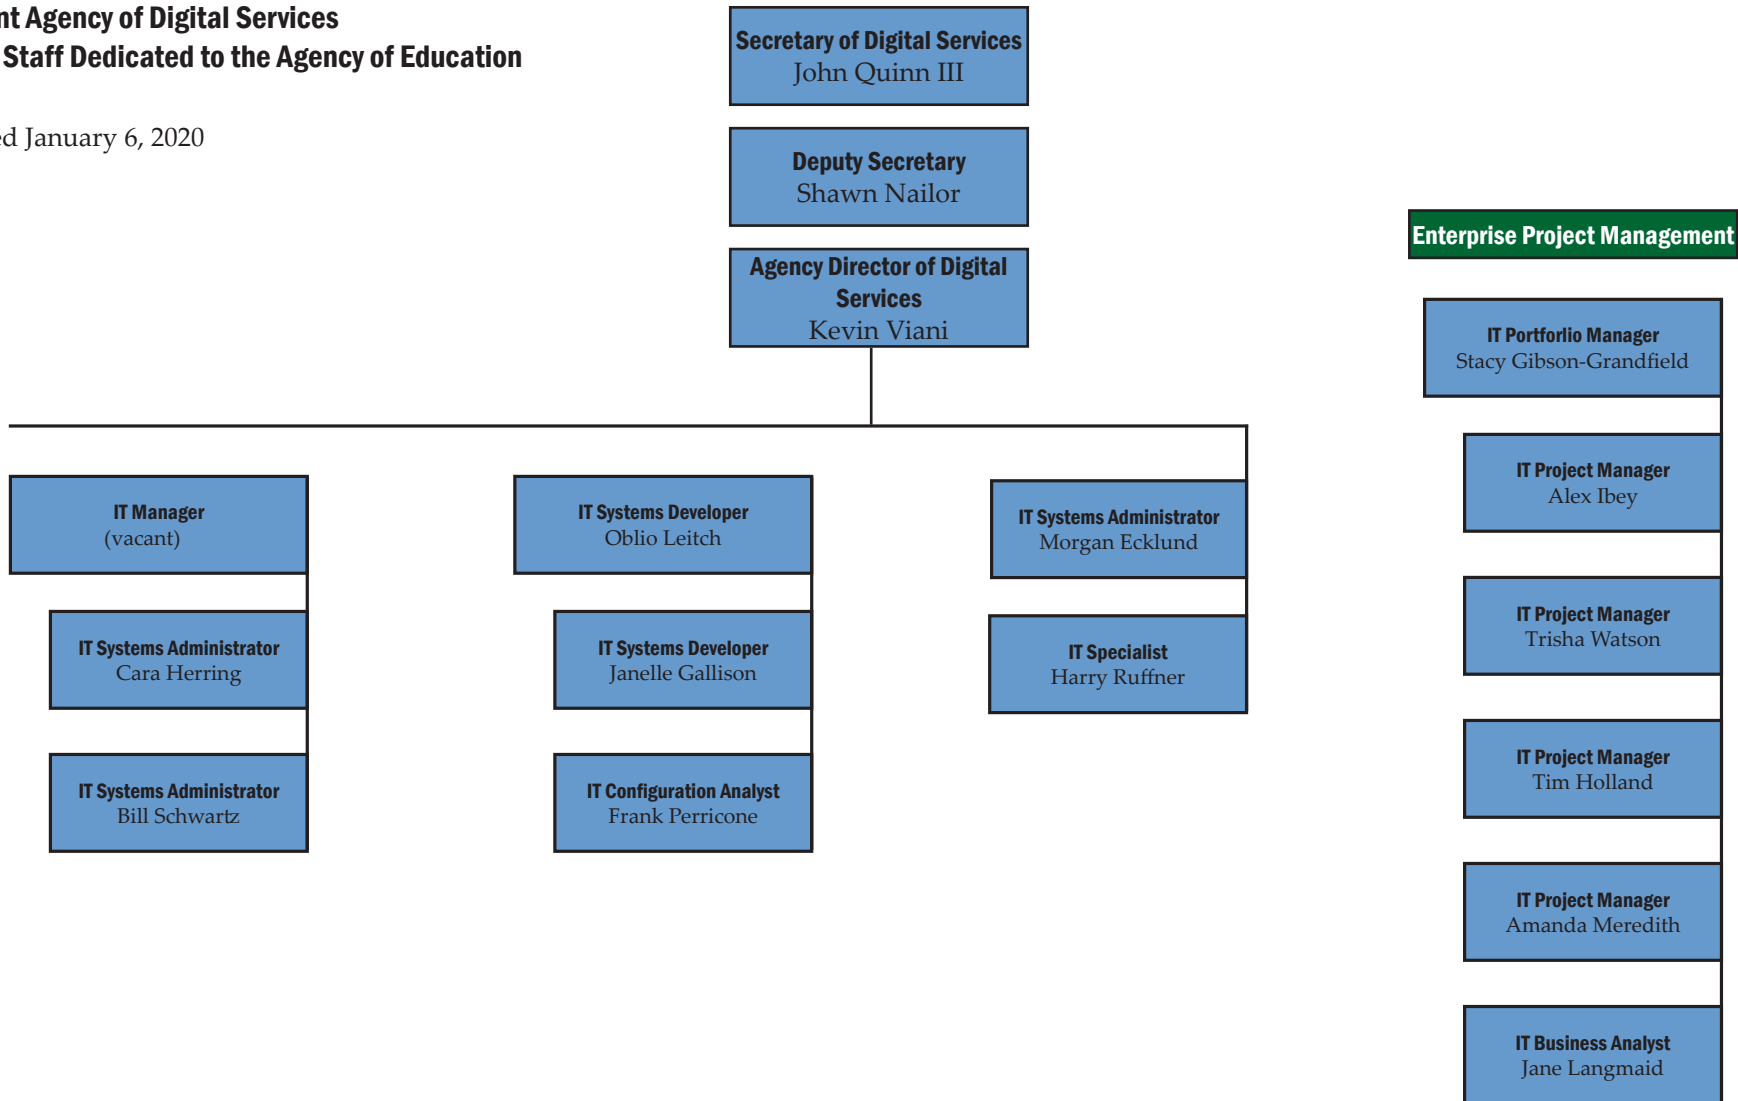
nt Agency of Digital Services
Staff Dedicated to the Agency of Education

d January 6, 2020

Secretary of Digital Services
John Quinn III

Deputy Secretary
Shawn Nailor

Agency Director of Digital Services
Kevin Viani

IT Manager
(vacant)

IT Systems Administrator
Cara Herring

IT Systems Administrator
Bill Schwartz

IT Systems Developer
Oblio Leitch

IT Systems Developer
Janelle Gallison

IT Configuration Analyst
Frank Perricone

IT Systems Administrator
Morgan Ecklund

IT Specialist
Harry Ruffner

Enterprise Project Management

IT Portforlio Manager
Stacy Gibson-Grandfield

IT Project Manager
Alex Ibey

IT Project Manager
Trisha Watson

IT Project Manager
Tim Holland

IT Project Manager
Amanda Meredith

IT Business Analyst
Jane Langmaid